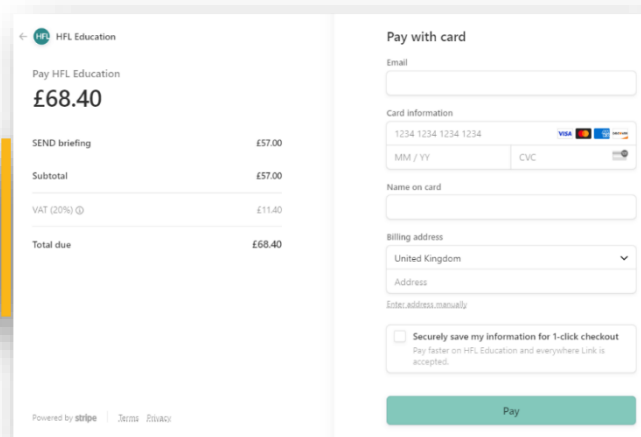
HFL HFL Education

Pay HFL Education

£68.40

| | |
|---|---|
| SEND briefing | £57.00 |
| Subtotal | £57.00 |
| VAT (20%) ⓘ | £11.40 |
| Total due | £68.40 |

Powered by stripe | Terms Privacy

Pay with card

Email

Card information

1234 1234 1234 1234

VISA DISCOVER

MM / YY

CVC

Name on card

Billing address

United Kingdom

Address

Enter address manually

Securely save my information for 1-click checkout

Pay faster on HFL Education and everywhere Link is accepted.

Pay